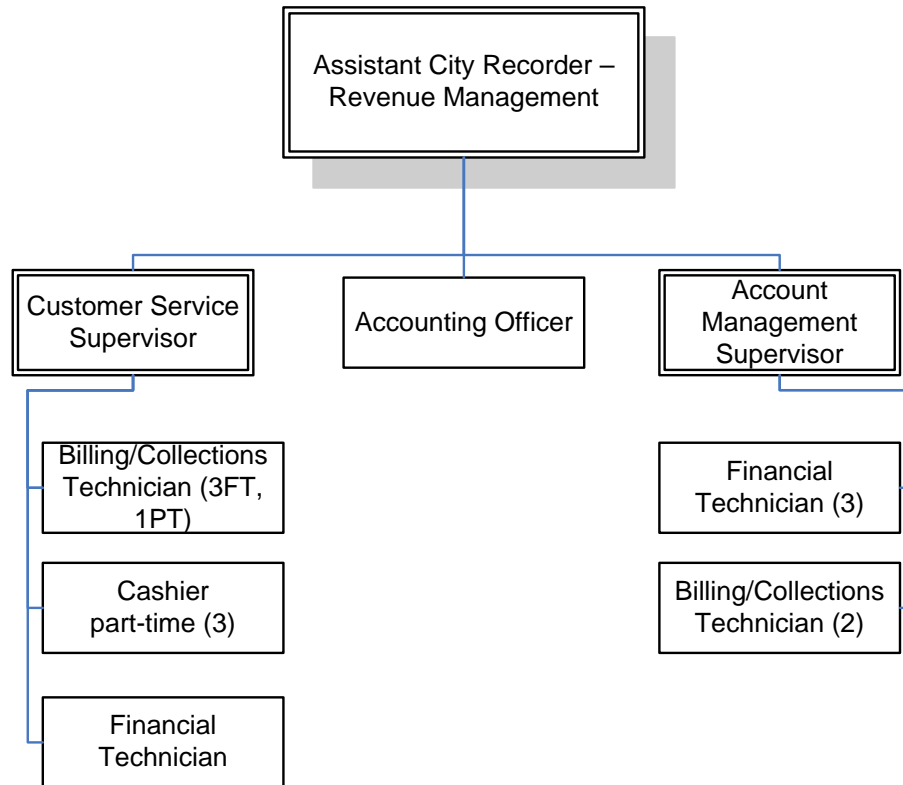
Assistant City Recorder – Revenue Management

Customer Service Supervisor

Accounting Officer

Account Management Supervisor

Billing/Collections Technician (3FT, 1PT)

Cashier part-time (3)

Financial Technician

Financial Technician (3)

Billing/Collections Technician (2)